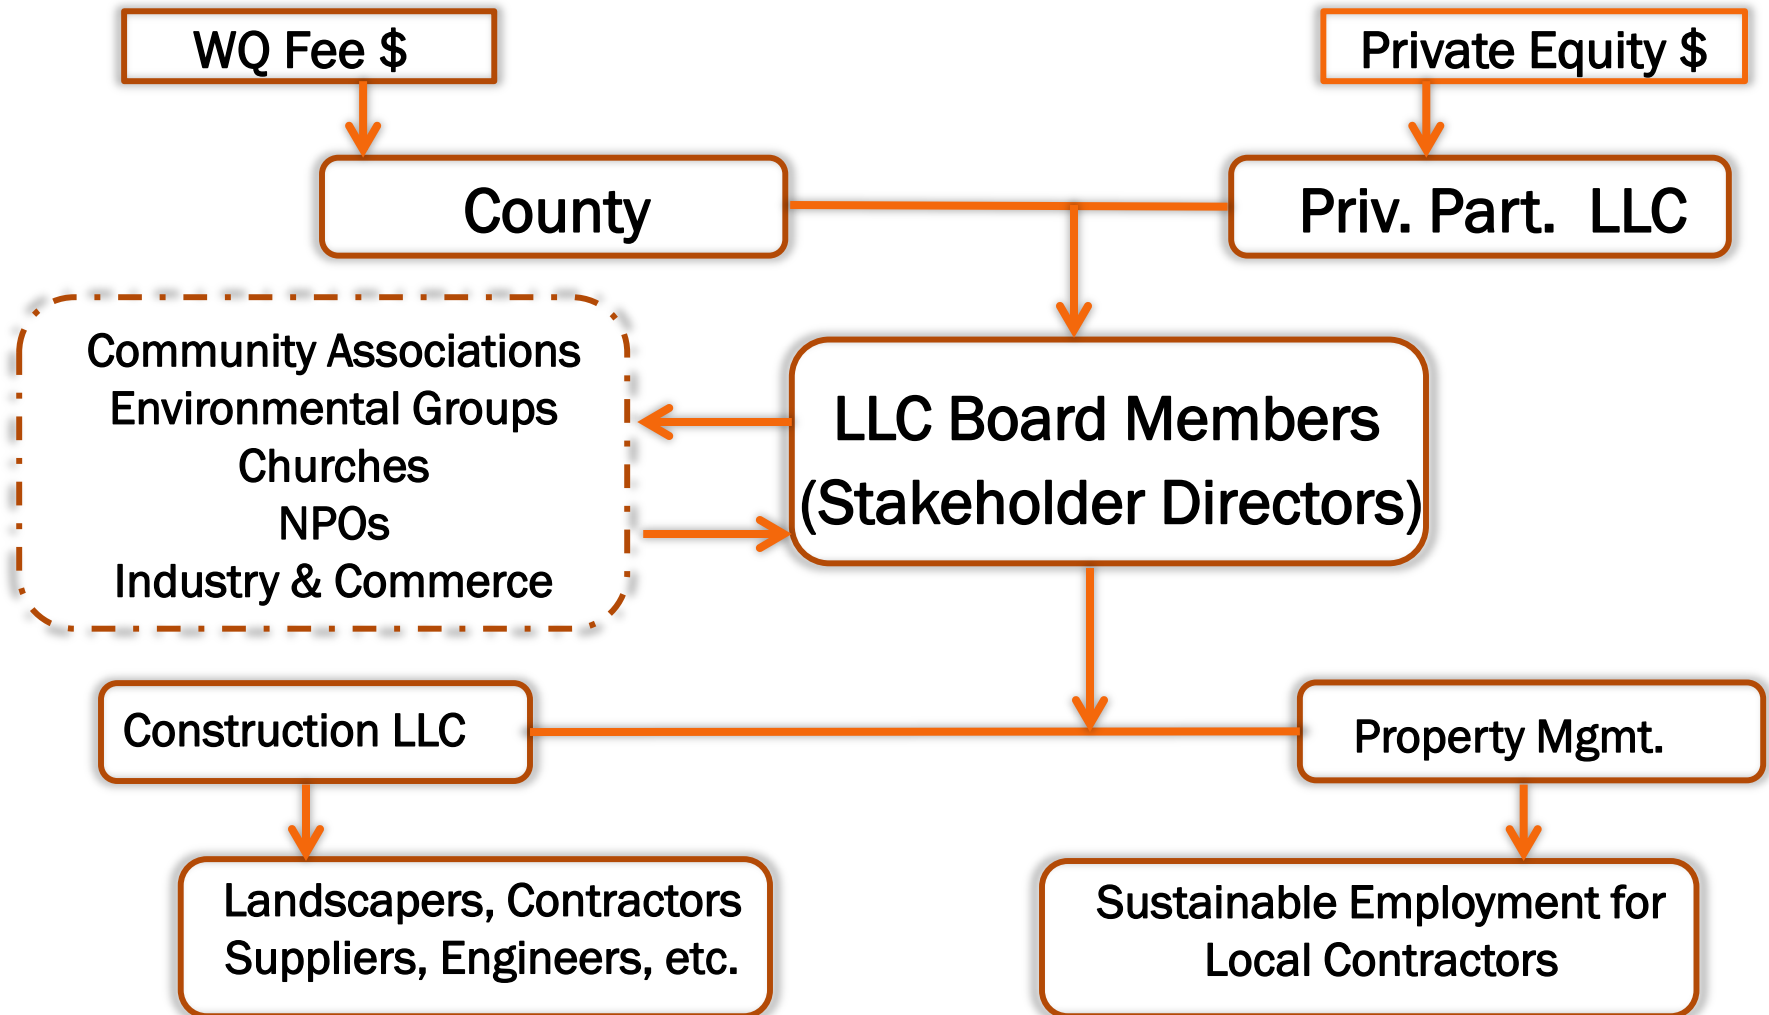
WQ Fee \$

Private Equity \$

County

Priv. Part. LLC

Community Associations
Environmental Groups
Churches
NPOs
Industry & Commerce

LLC Board Members
(Stakeholder Directors)

Construction LLC

Property Mgmt.

Landscapers, Contractors
Suppliers, Engineers, etc.

Sustainable Employment for
Local Contractors